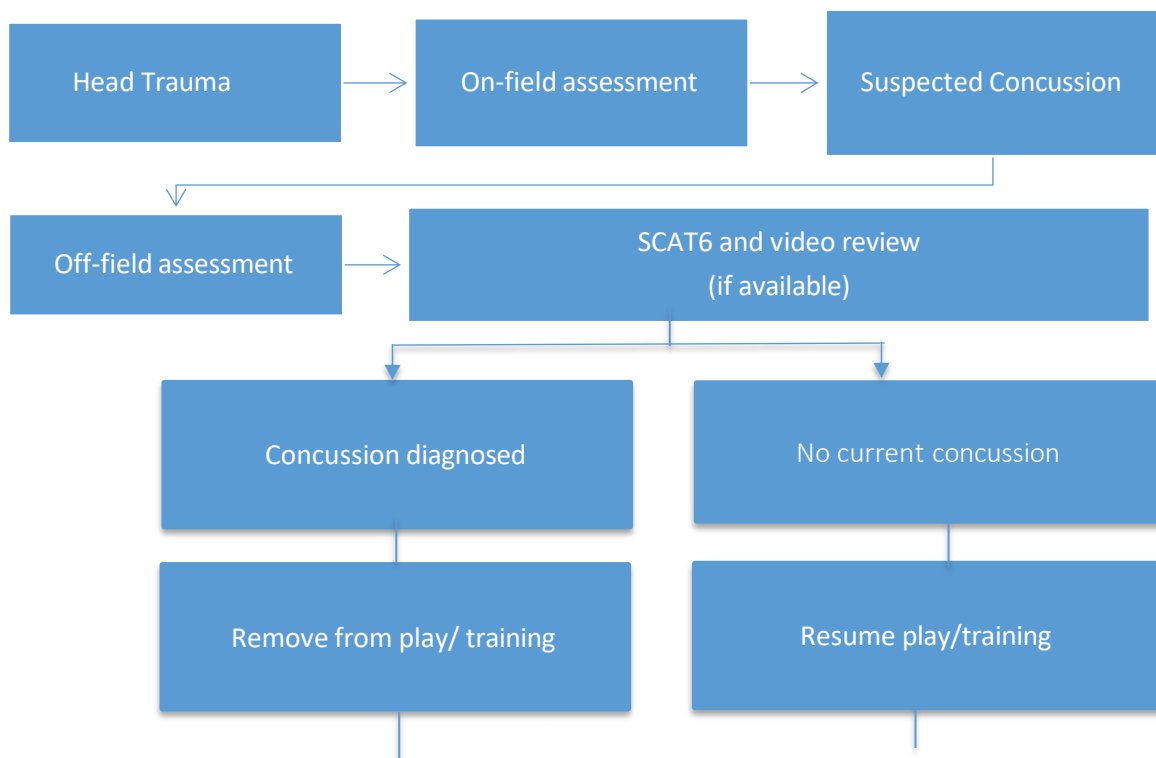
Head Trauma

On-field assessment

Suspected Concussion

Off-field assessment

SCAT6 and video review
(if available)

Concussion diagnosed

No current concussion

Remove from play/ training

Resume play/training